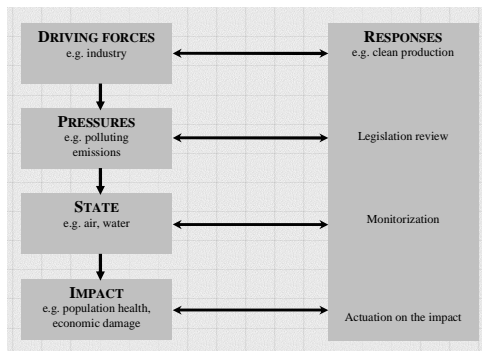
DRIVING FORCES
e.g. industry

PRESSURES
e.g. polluting emissions

STATE
e.g. air, water

IMPACT
e.g. population health, economic damage

RESPONSES
e.g. clean production

Legislation review

Monitorization

Actuation on the impact